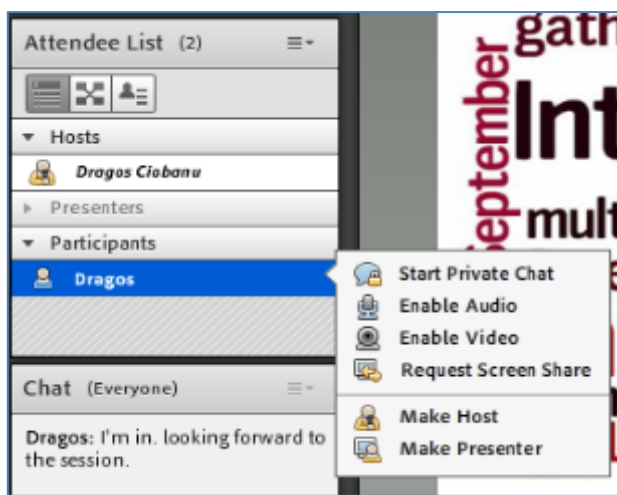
Attendee List (2)

Hosts

Dragos Ciobanu

Presenters

Participants

Dragos

Start Private Chat

Enable Audio

Enable Video

Request Screen Share

Make Host

Make Presenter

Chat (Everyone)

Dragos: I'm in. looking forward to the session.

gath

September

Int

mult